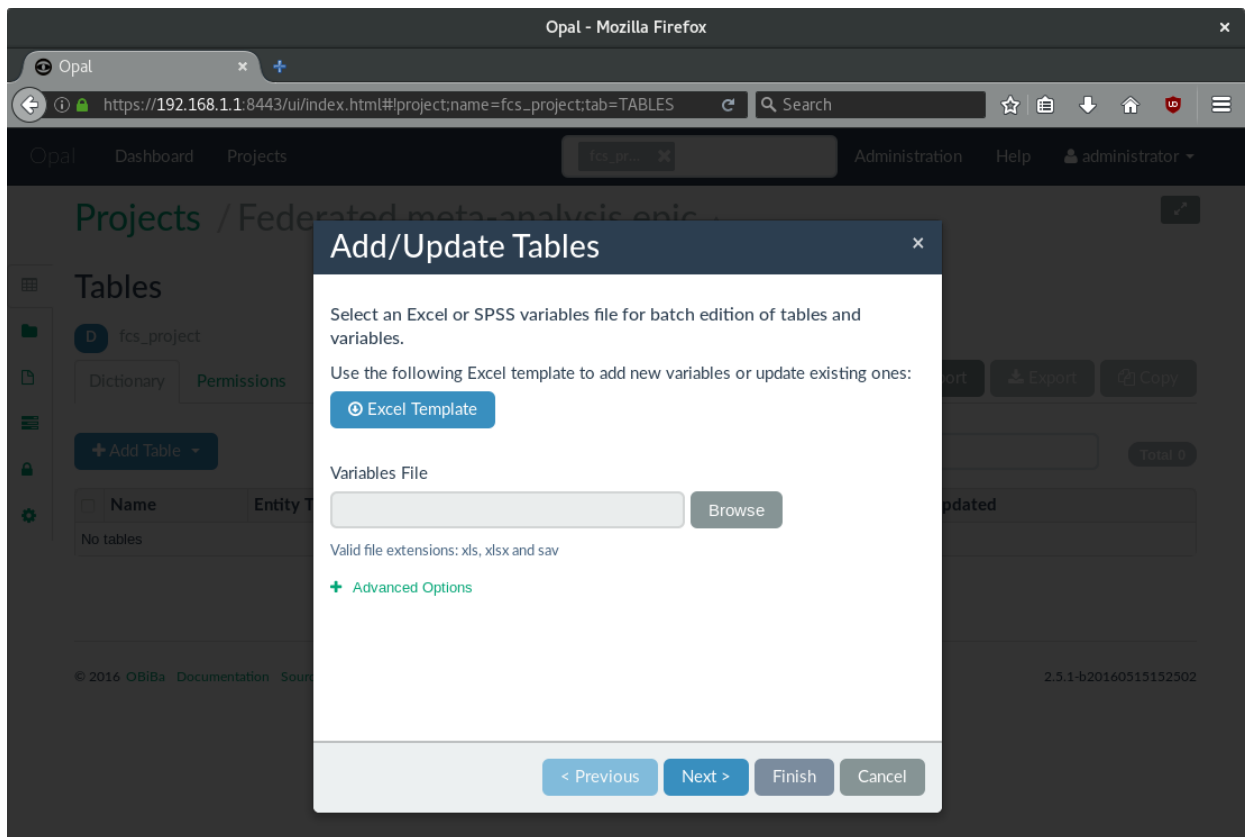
Opal - Mozilla Firefox

Opal

https://192.168.1.1:8443/ui/index.html#!project;name=fcs_project;tab=TABLES

Search

Opal Dashboard Projects fcs_pr... Administration Help administrator

Projects / Federated meta-analysis epic

Tables

D fcs_project

Dictionary Permissions

ort Export Copy

Add Table

Total 0

Name Entity T pdated

No tables

© 2016 OBiBa Documentation Sour

2.5.1-b20160515152502

Add/Update Tables

Select an Excel or SPSS variables file for batch edition of tables and variables.

Use the following Excel template to add new variables or update existing ones:

Excel Template

Variables File

Browse

Valid file extensions: xls, xlsx and sav

Advanced Options

< Previous Next > Finish Cancel